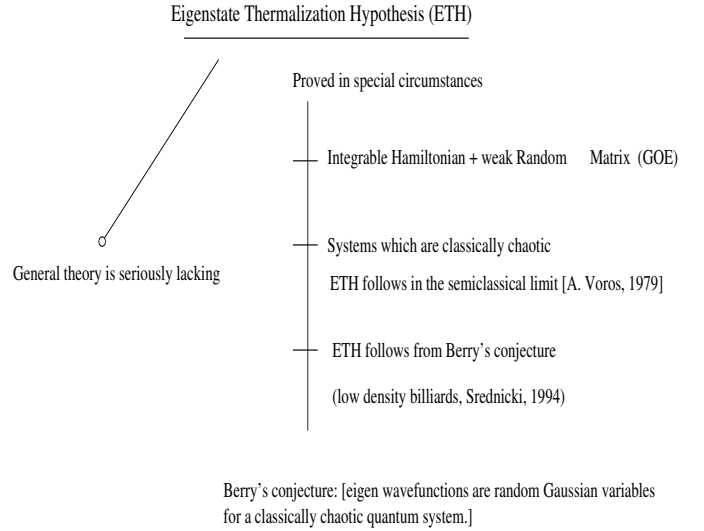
Eigenstate Thermalization Hypothesis (ETH)

Proved in special circumstances

Integrable Hamiltonian + weak Random Matrix (GOE)

Systems which are classically chaotic

ETH follows in the semiclassical limit [A. Voros, 1979]

ETH follows from Berry's conjecture

(low density billiards, Srednicki, 1994)

General theory is seriously lacking

Berry's conjecture: [eigen wavefunctions are random Gaussian variables for a classically chaotic quantum system.]